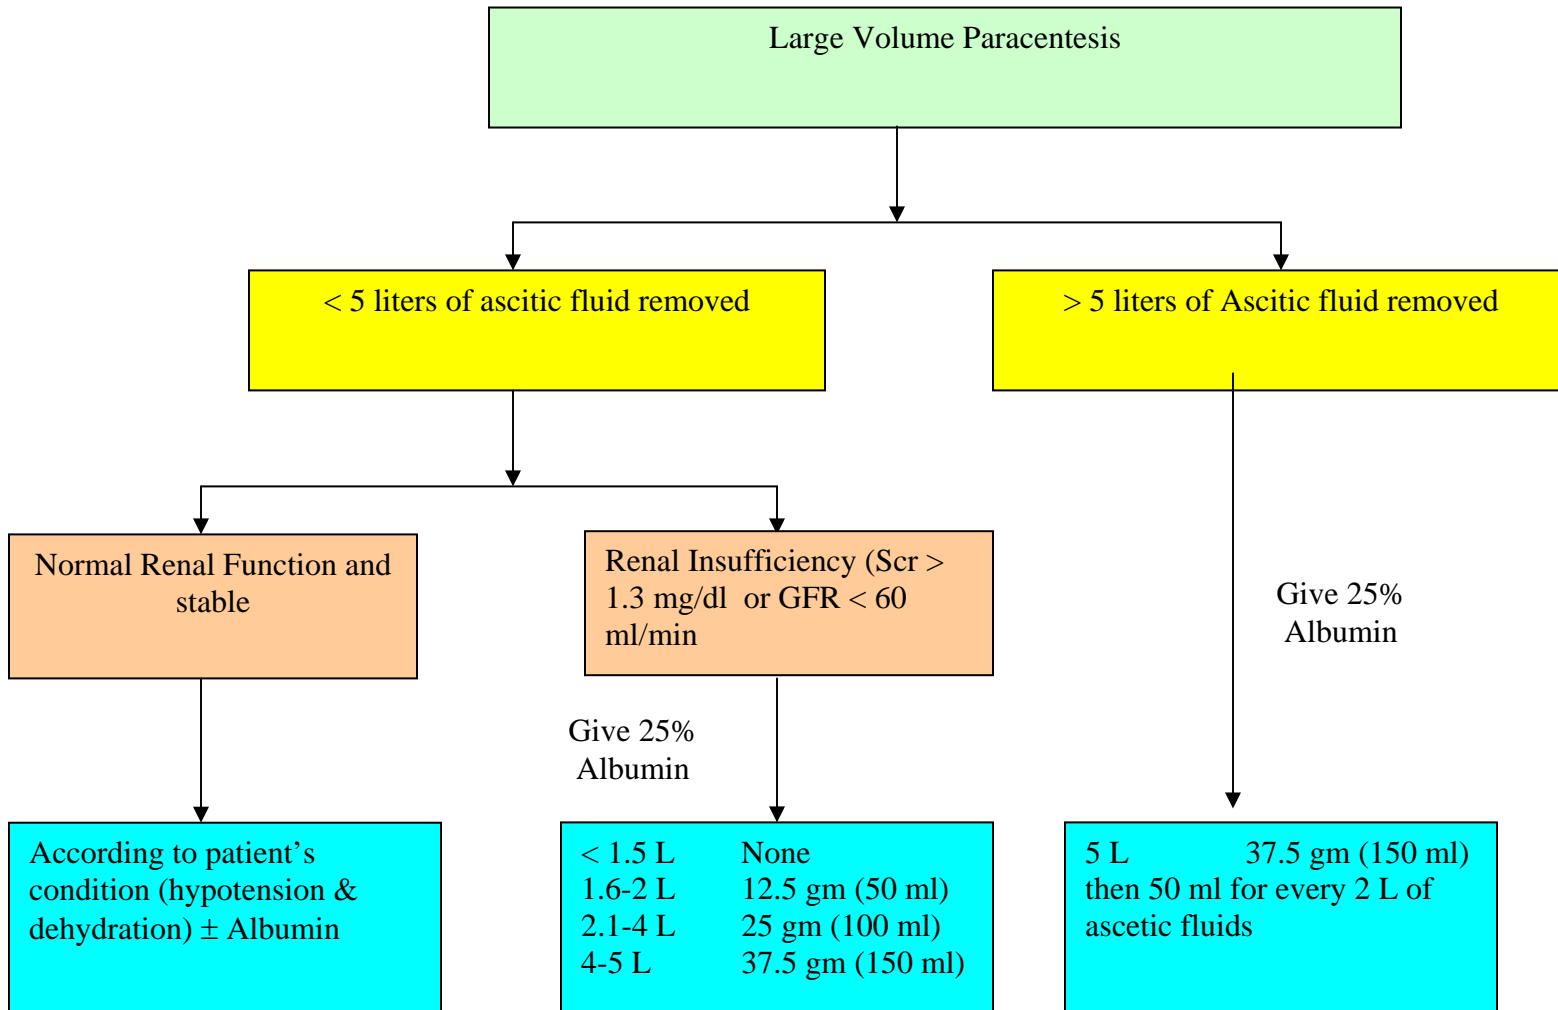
Large Volume Paracentesis

< 5 liters of ascitic fluid removed

> 5 liters of Ascitic fluid removed

Normal Renal Function and stable

Renal Insufficiency (Scr > 1.3 mg/dl or GFR < 60 ml/min

Give 25% Albumin

Give 25% Albumin

According to patient’s condition (hypotension & dehydration) ± Albumin

| | |
|---|---|
| < 1.5 L | None |
| 1.6-2 L | 12.5 gm (50 ml) |
| 2.1-4 L | 25 gm (100 ml) |
| 4-5 L | 37.5 gm (150 ml) |

5 L 37.5 gm (150 ml) then 50 ml for every 2 L of ascetic fluids